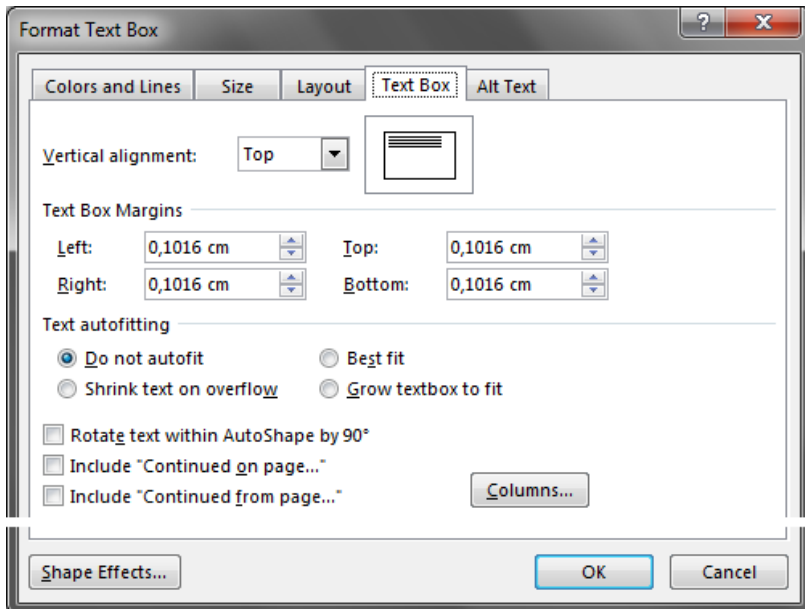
Format Text Box

?

X

Colors and Lines

Size

Layout

Text Box

Alt Text

Vertical alignment:

Top

Text Box Margins

Left:

0,1016 cm

Top:

0,1016 cm

Right:

0,1016 cm

Bottom:

0,1016 cm

Text autofitting

Do not autofit

Best fit

Shrink text on overflow

Grow textbox to fit

Rotate text within AutoShape by 90°

Include "Continued on page..."

Include "Continued from page..."

Columns...

Shape Effects...

OK

Cancel